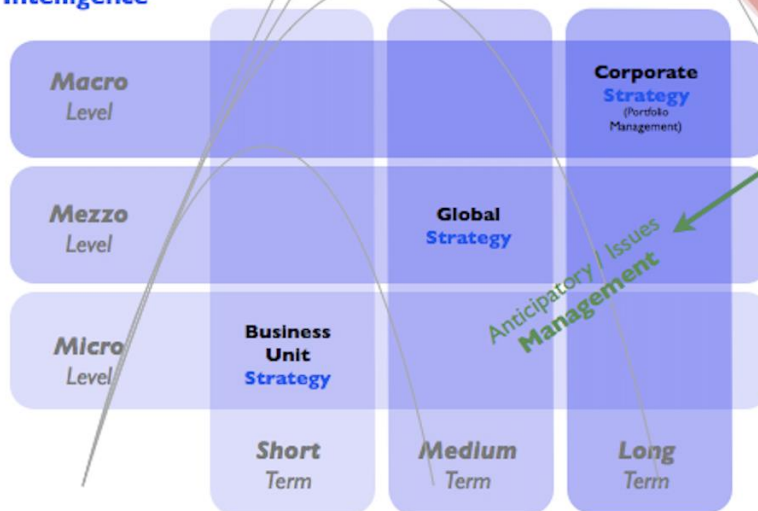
Intelligence

Macro
Level

Corporate
Strategy
(Portfolio
Management)

Mezzo
Level

Global
Strategy

Anticipatory / Issues
Management

Micro
Level

Business
Unit
Strategy

Short
Term

Medium
Term

Long
Term